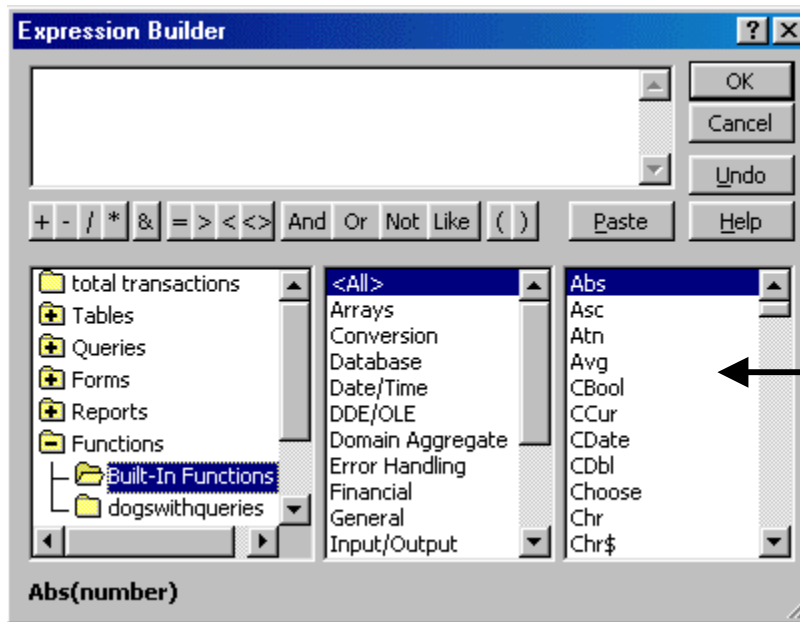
Expression Builder

? X

OK

Cancel

Undo

+ - / * & = > < <> And Or Not Like ( )

Paste

Help

total transactions
Tables
Queries
Forms
Reports
Functions
Built-In Functions
dogswithqueries

<All>
Arrays
Conversion
Database
Date/Time
DDE/OLE
Domain Aggregate
Error Handling
Financial
General
Input/Output

Abs
Asc
Atn
Avg
CBool
CCur
CDate
CDbl
Choose
Chr
Chr$

Abs(number)